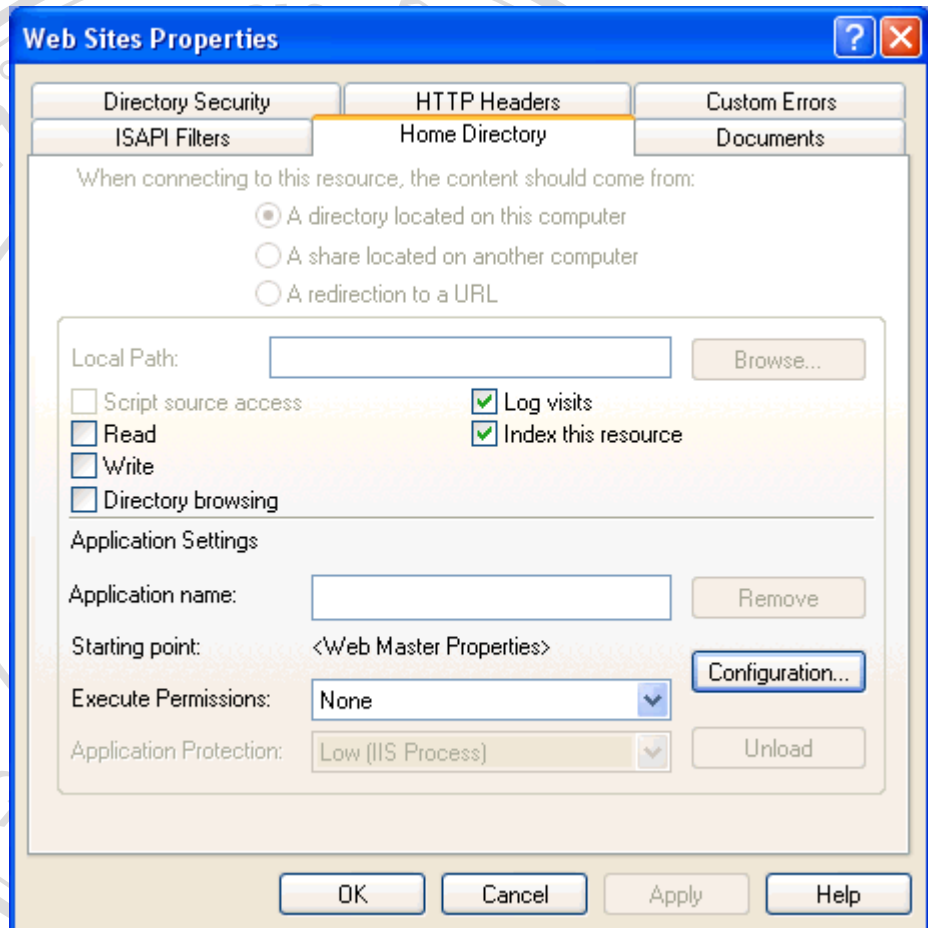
Web Sites Properties

?

Directory Security
HTTP Headers
Custom Errors
ISAPI Filters
Home Directory
Documents

When connecting to this resource, the content should come from:

A directory located on this computer

A share located on another computer

A redirection to a URL

Local Path:

Browse...

Script source access

Log visits

Read

Index this resource

Write

Directory browsing

Application Settings

Application name:

Remove

Starting point:

<Web Master Properties>

Configuration...

Execute Permissions:

None

Application Protection:

Low (IIS Process)

Unload

OK

Cancel

Apply

Help